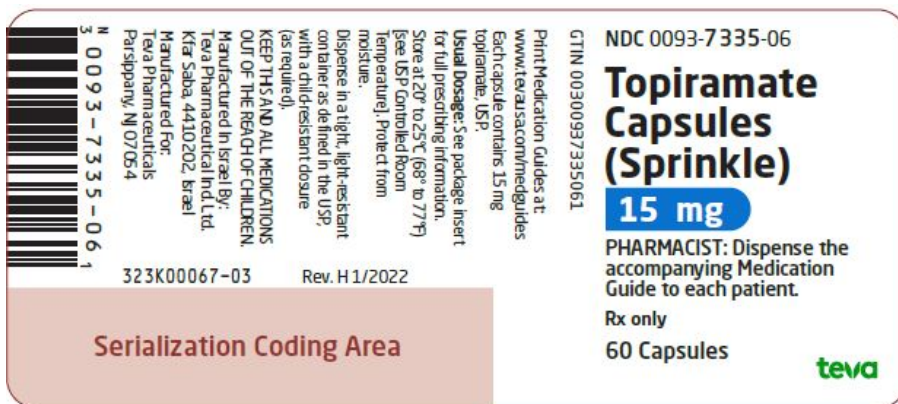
N
3 0093-7335-06 1

Print Medication Guides at: www.tevausa.com/medguides

Each capsule contains 15 mg topiramate, USP.

Usual Dosage: See package insert for full prescribing information.

Store at 20° to 25°C (68° to 77°F) [see USP Controlled Room Temperature]. Protect from moisture.

Dispense in a tight, light-resistant container as defined in the USP, with a child-resistant closure (as required).

KEEP THIS AND ALL MEDICATIONS OUT OF THE REACH OF CHILDREN.

Manufactured In Israel By:
Teva Pharmaceutical Ind. Ltd.
Kfar Saba, 4410202, Israel

Manufactured For:
Teva Pharmaceuticals
Parsippany, NJ 07054

GTIN 00300937335061

323K00067-03 Rev. H 1/2022

Serialization Coding Area

NDC 0093-7335-06

Topiramate Capsules (Sprinkle)

15 mg

PHARMACIST: Dispense the accompanying Medication Guide to each patient.

Rx only

60 Capsules

teva